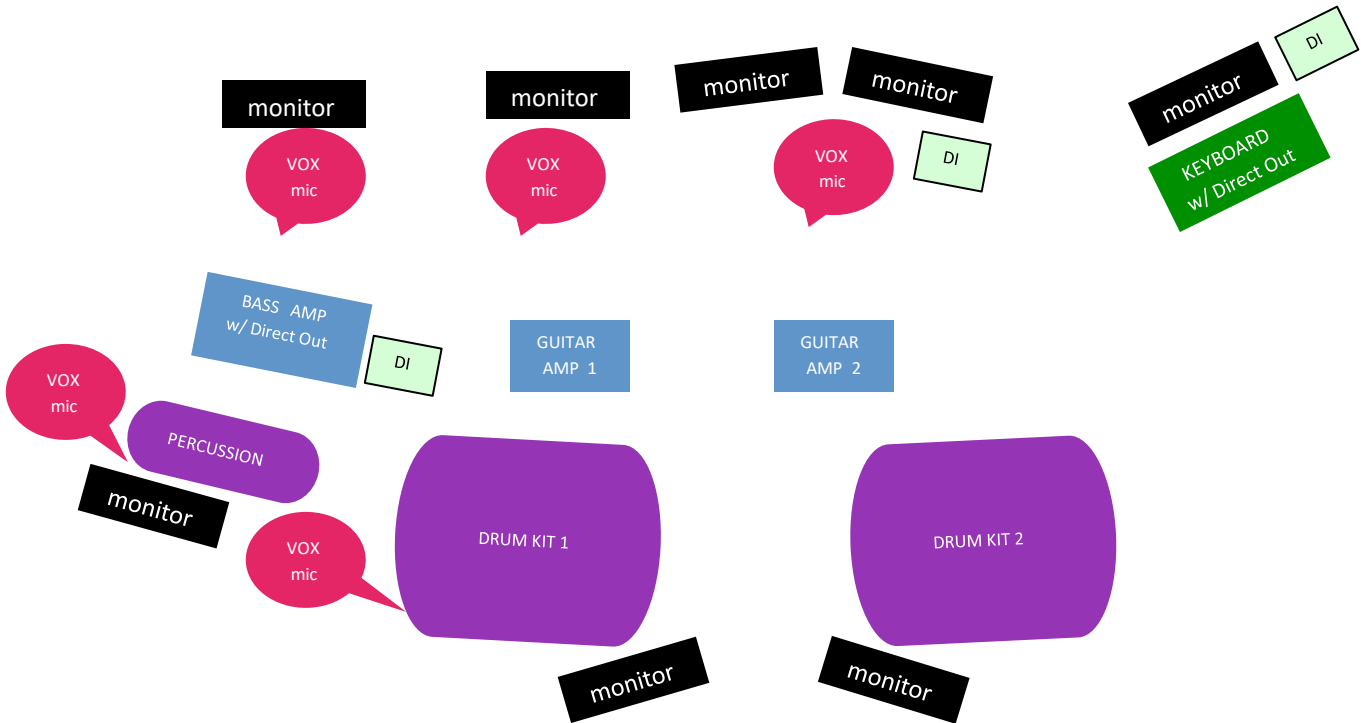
monitor

monitor

monitor

monitor

DI

monitor

VOX mic

VOX mic

VOX mic

DI

KEYBOARD w/ Direct Out

BASS AMP w/ Direct Out

DI

GUITAR AMP 1

GUITAR AMP 2

VOX mic

PERCUSSION

monitor

VOX mic

DRUM KIT 1

DRUM KIT 2

monitor

monitor